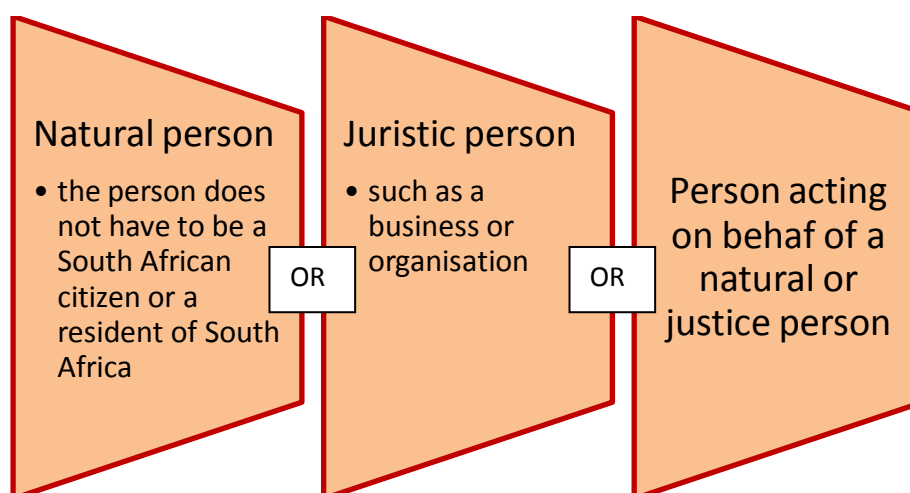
Natural person

• the person does not have to be a South African citizen or a resident of South Africa

OR

Juristic person

• such as a business or organisation

OR

Person acting on behaf of a natural or justice person